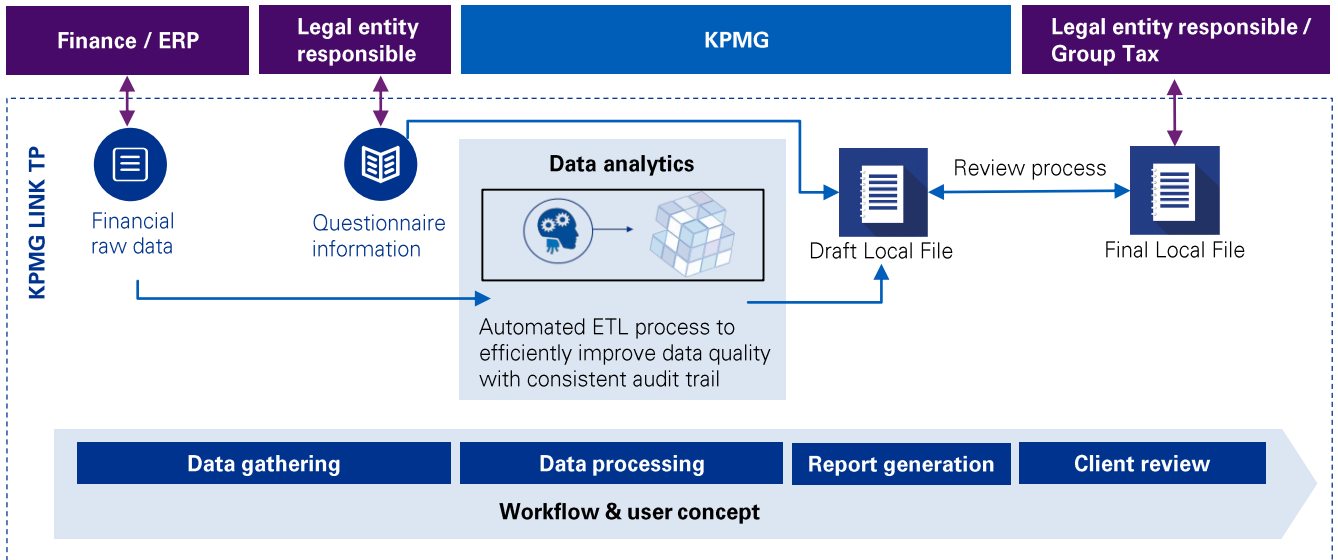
Finance / ERP

Legal entity responsible

KPMG

Legal entity responsible / Group Tax

KPMG LINK TP

Financial raw data

Questionnaire information

Data analytics

Automated ETL process to efficiently improve data quality with consistent audit trail

Draft Local File

Review process

Final Local File

Data gathering

Data processing

Report generation

Client review

Workflow & user concept